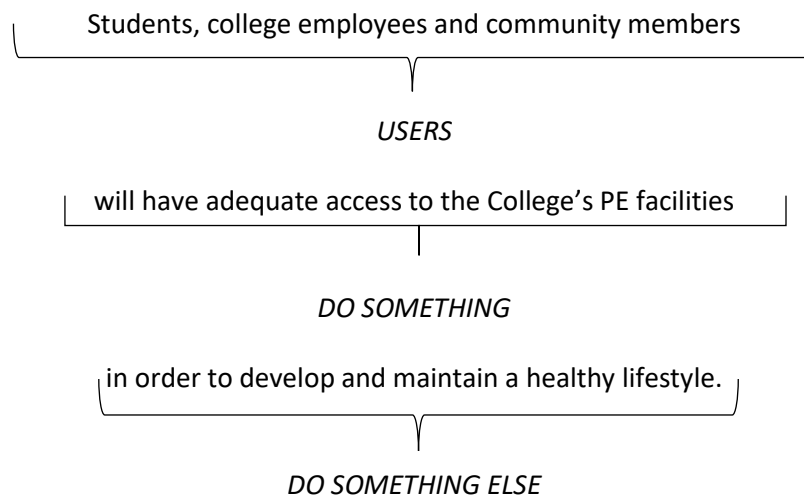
Students, college employees and community members

*USERS*

will have adequate access to the College's PE facilities

*DO SOMETHING*

in order to develop and maintain a healthy lifestyle.

*DO SOMETHING ELSE*